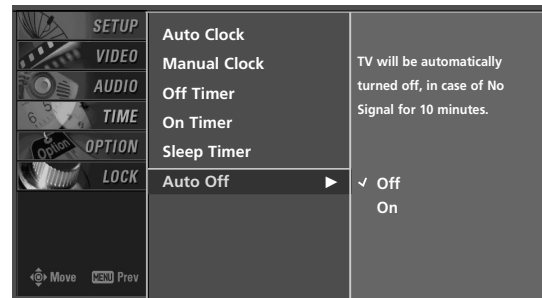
SETUP
VIDEO
AUDIO
TIME
OPTION
LOCK

Option

Move MENU Prev

Auto Clock
Manual Clock
Off Timer
On Timer
Sleep Timer
Auto Off ►

TV will be automatically turned off, in case of No Signal for 10 minutes.

✓ Off
On